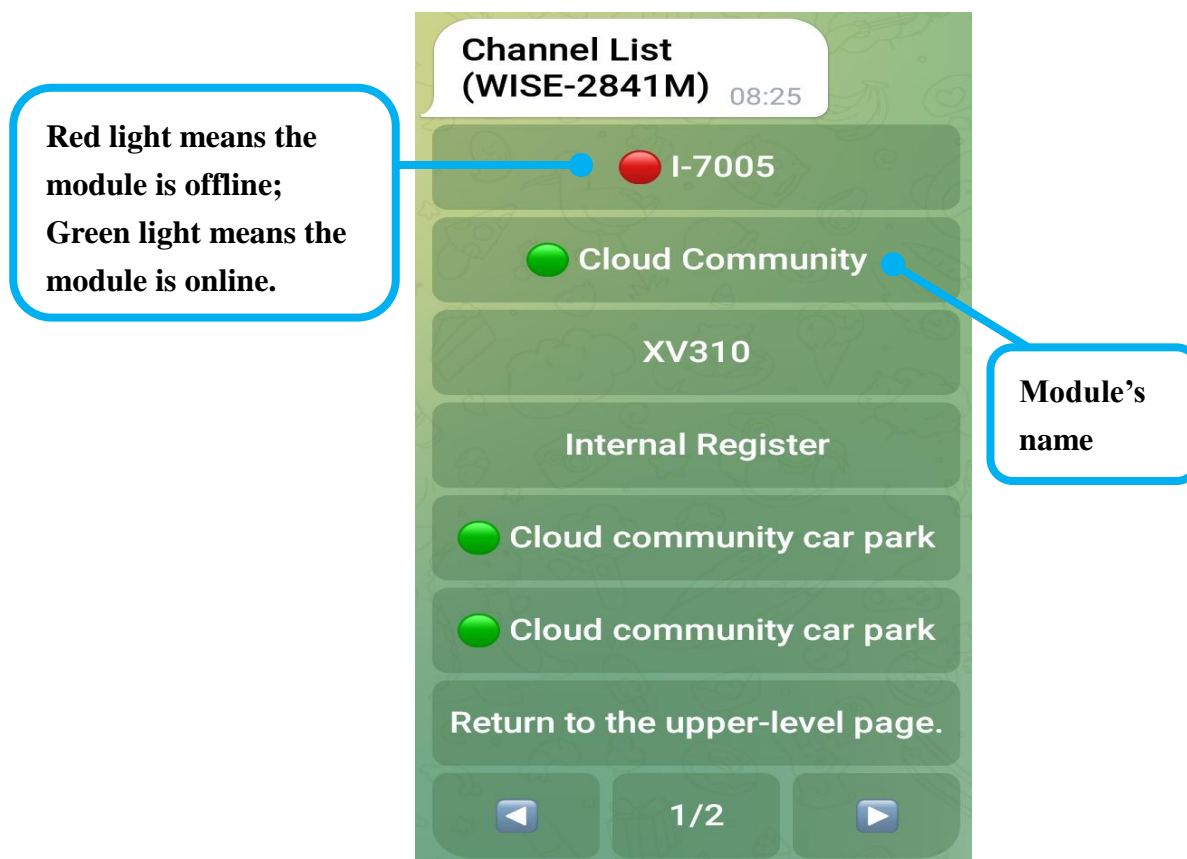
Channel List (WISE-2841M) 08:25

Red light means the module is offline; Green light means the module is online.

I-7005

Cloud Community

Module's name

XV310

Internal Register

Cloud community car park

Cloud community car park

Return to the upper-level page.

◀ 1/2 ▶